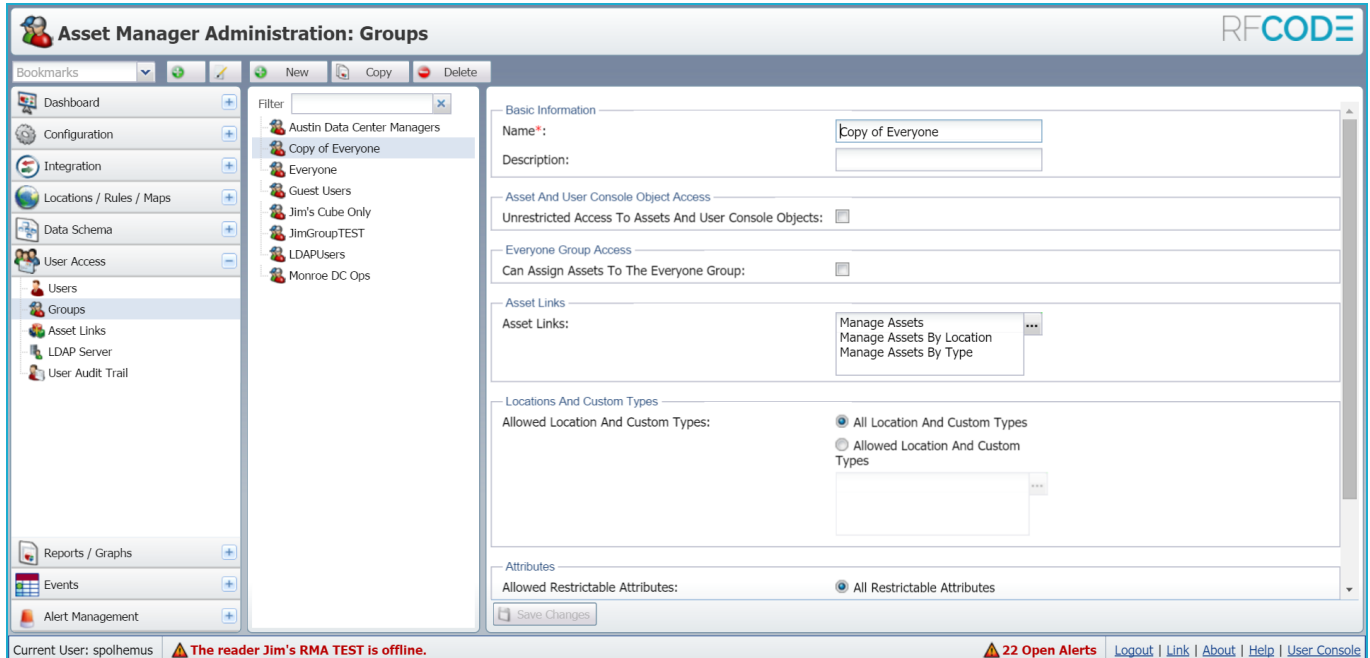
Asset Manager Administration: Groups

RFCODE

Bookmarks

New Copy Delete

Dashboard
Configuration
Integration
Locations / Rules / Maps
Data Schema
User Access
Users
Groups
Asset Links
LDAP Server
User Audit Trail
Reports / Graphs
Events
Alert Management

Filter
Austin Data Center Managers
Copy of Everyone
Everyone
Guest Users
Jim's Cube Only
JimGroupTEST
LDAPUsers
Monroe DC Ops

Basic Information
Name*: Copy of Everyone
Description:

Asset And User Console Object Access
Unrestricted Access To Assets And User Console Objects:

Everyone Group Access
Can Assign Assets To The Everyone Group:

Asset Links
Asset Links: Manage Assets
Manage Assets By Location
Manage Assets By Type

Locations And Custom Types
Allowed Location And Custom Types: All Location And Custom Types
Allowed Location And Custom Types

Attributes
Allowed Restrictable Attributes: All Restrictable Attributes

Save Changes

Current User: spolhemus
The reader Jim's RMA TEST is offline.
22 Open Alerts
Logout | Link | About | Help | User Console